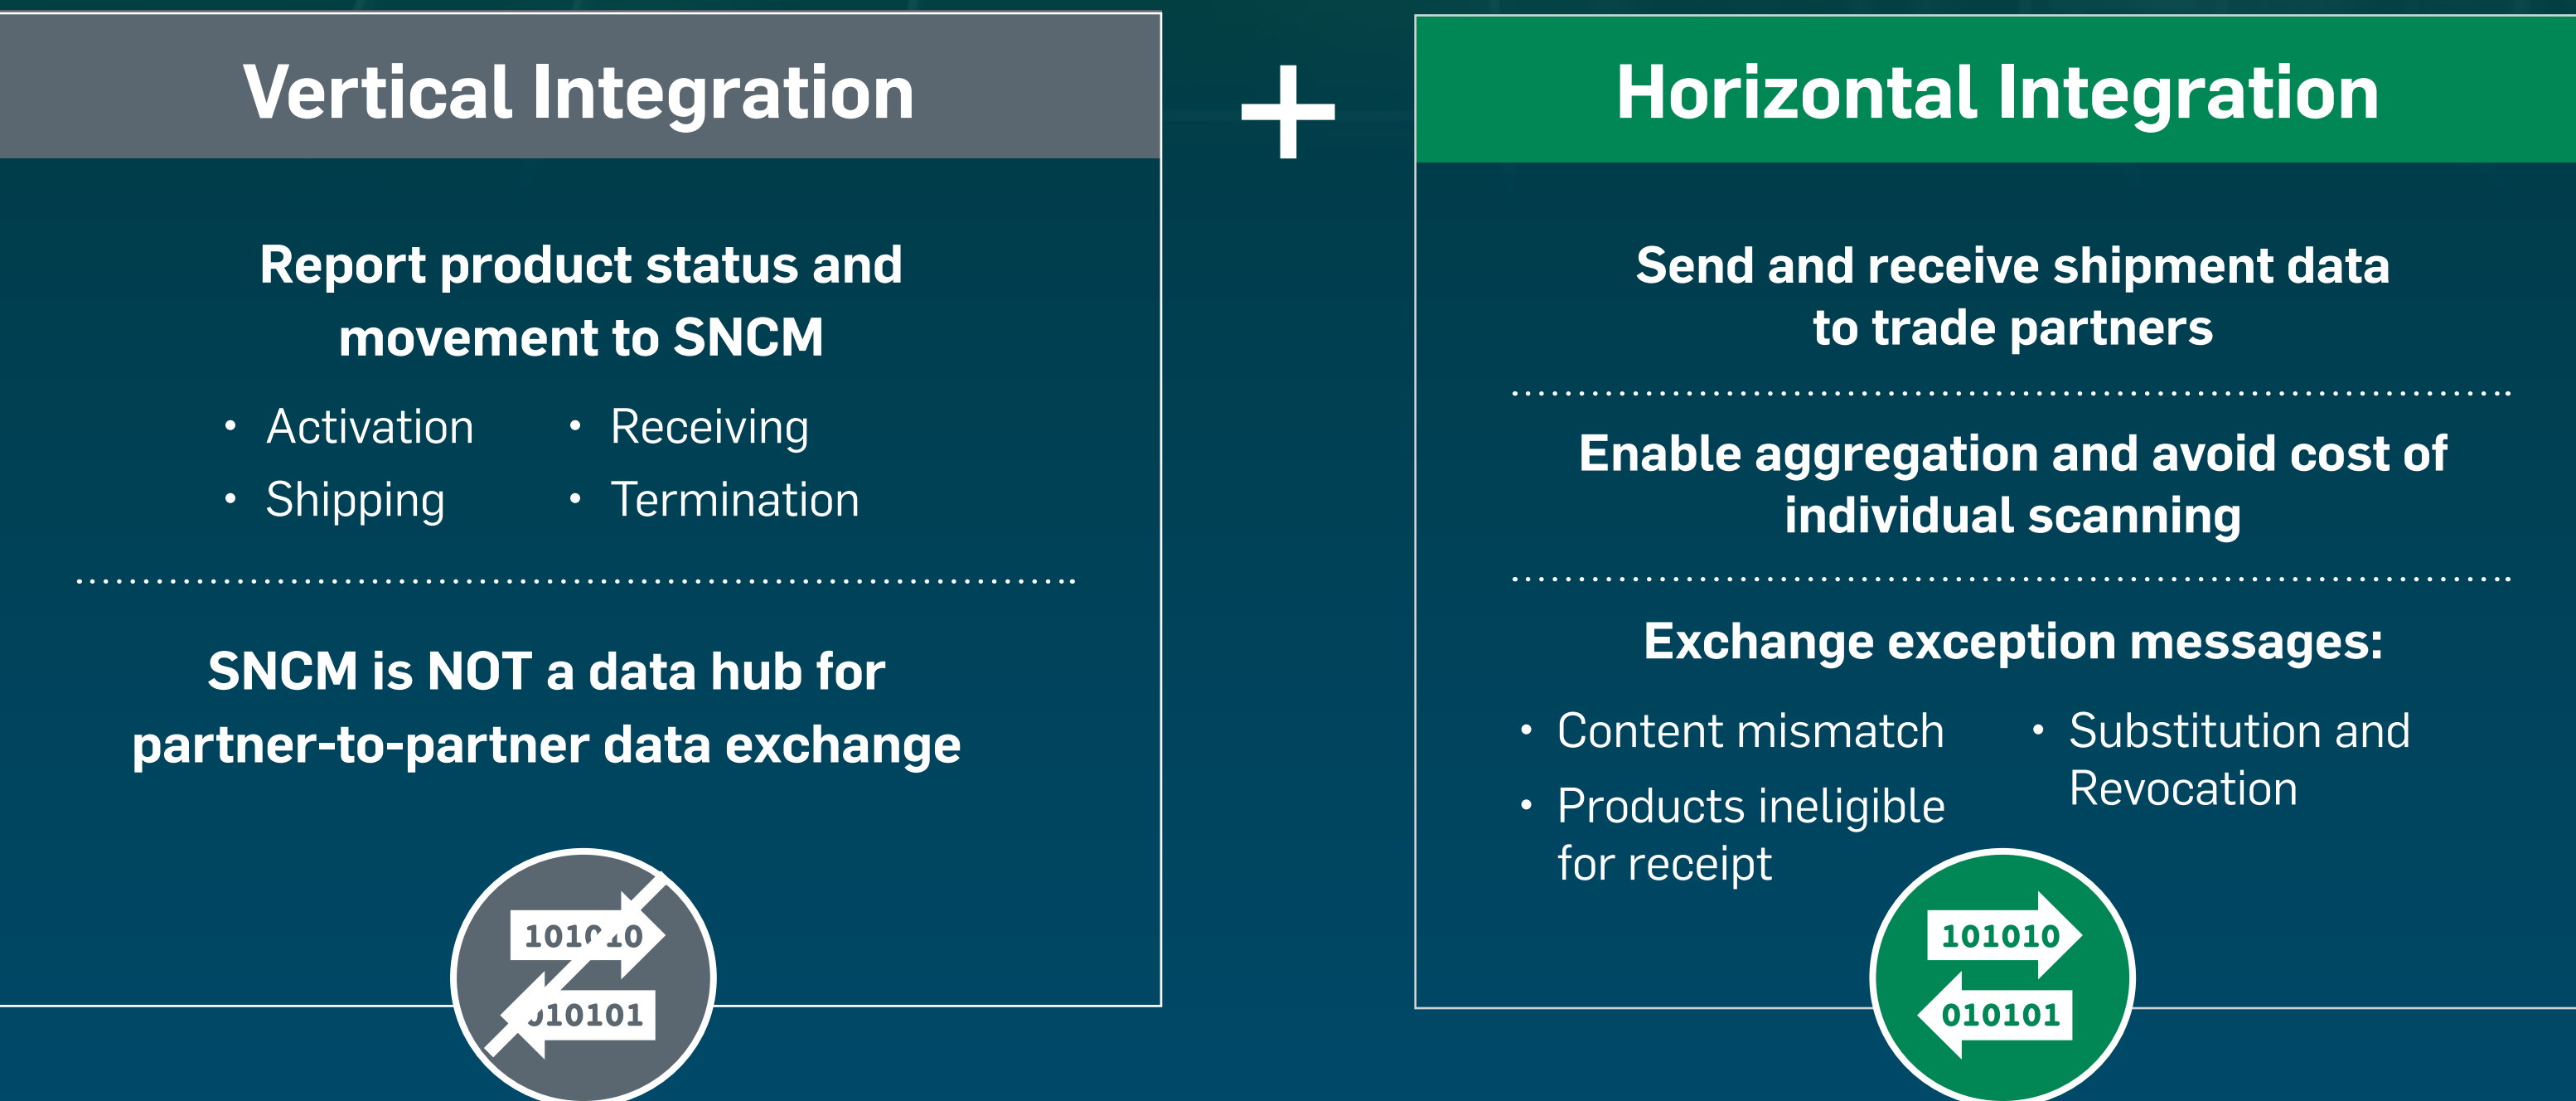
Vertical Integration

Report product status and movement to SNCM

- Activation
- Shipping
- Receiving
- Termination

SNCM is NOT a data hub for partner-to-partner data exchange

101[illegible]10
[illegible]10101

+

Horizontal Integration

Send and receive shipment data to trade partners

Enable aggregation and avoid cost of individual scanning

Exchange exception messages:

- Content mismatch
- Products ineligible for receipt
- Substitution and Revocation

101010
010101